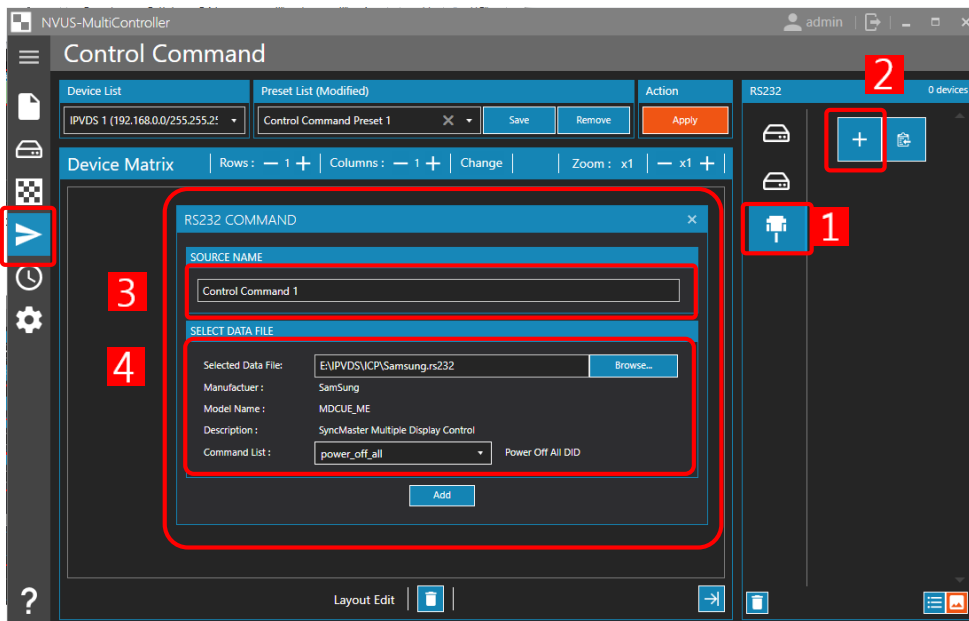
NVUS-MultiController

admin

Control Command

Device List
IPVDS 1 (192.168.0.0/255.255.2

Preset List (Modified)
Control Command Preset 1
Save
Remove

Action
Apply

RS232
0 devices

2

Device Matrix | Rows : — 1 + | Columns : — 1 + | Change | Zoom : x1 | — x1 +

RS232 COMMAND

1

SOURCE NAME

3

Control Command 1

SELECT DATA FILE

4

Selected Data File: E:\IPVDS\ICP\Samsung.rs232 Browse...
Manufactuer : SamSung
Model Name : MDCUE_ME
Description : SyncMaster Multiple Display Control
Command List : power_off_all Power Off All DID

Add

Layout Edit

?